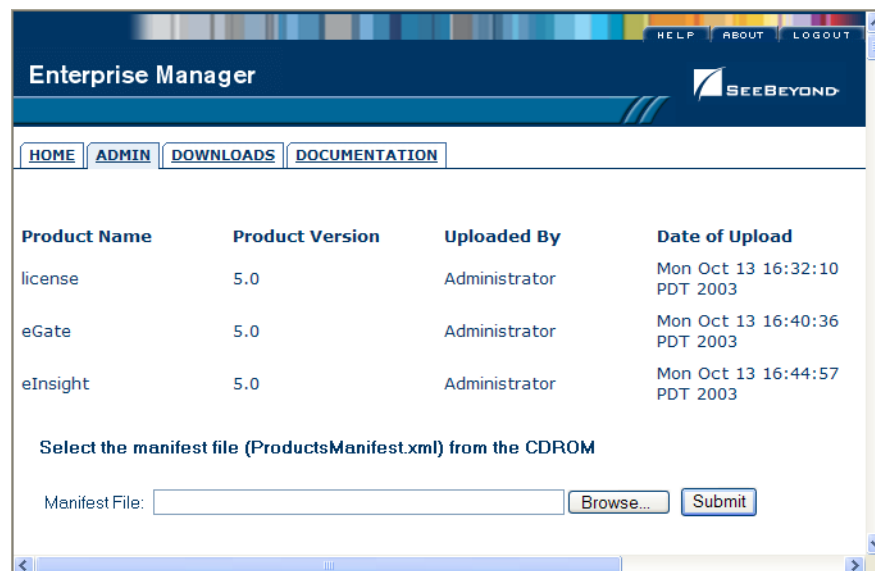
HELP ABOUT LOGOUT

Enterprise Manager

SeeBeyond

HOME ADMIN DOWNLOADS DOCUMENTATION

| Product Name | Product Version | Uploaded By | Date of Upload |
|---|---|---|---|
| license | 5.0 | Administrator | Mon Oct 13 16:32:10 PDT 2003 |
| eGate | 5.0 | Administrator | Mon Oct 13 16:40:36 PDT 2003 |
| eInsight | 5.0 | Administrator | Mon Oct 13 16:44:57 PDT 2003 |

Select the manifest file (ProductsManifest.xml) from the CDROM

Manifest File: Browse... Submit